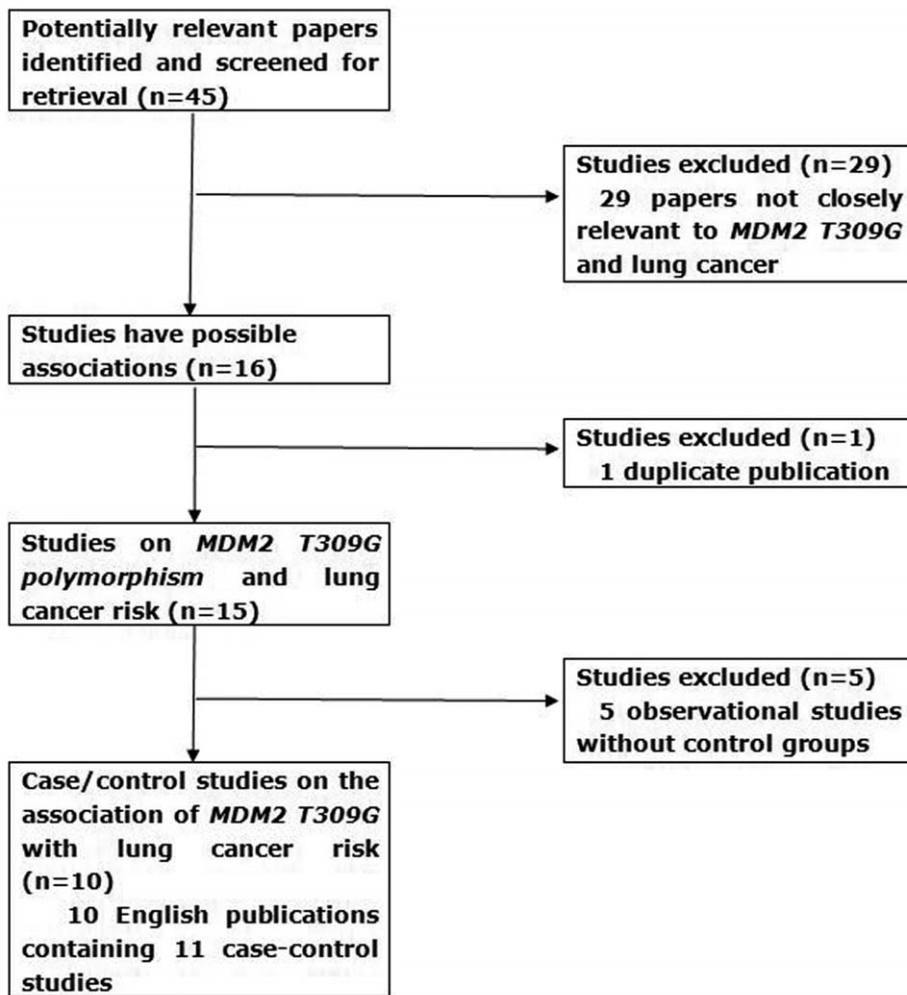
Potentially relevant papers identified and screened for retrieval (n=45)

Studies excluded (n=29)
29 papers not closely relevant to MDM2 T309G and lung cancer

Studies have possible associations (n=16)

Studies excluded (n=1)
1 duplicate publication

Studies on MDM2 T309G polymorphism and lung cancer risk (n=15)

Studies excluded (n=5)
5 observational studies without control groups

Case/control studies on the association of MDM2 T309G with lung cancer risk (n=10)
10 English publications containing 11 case-control studies